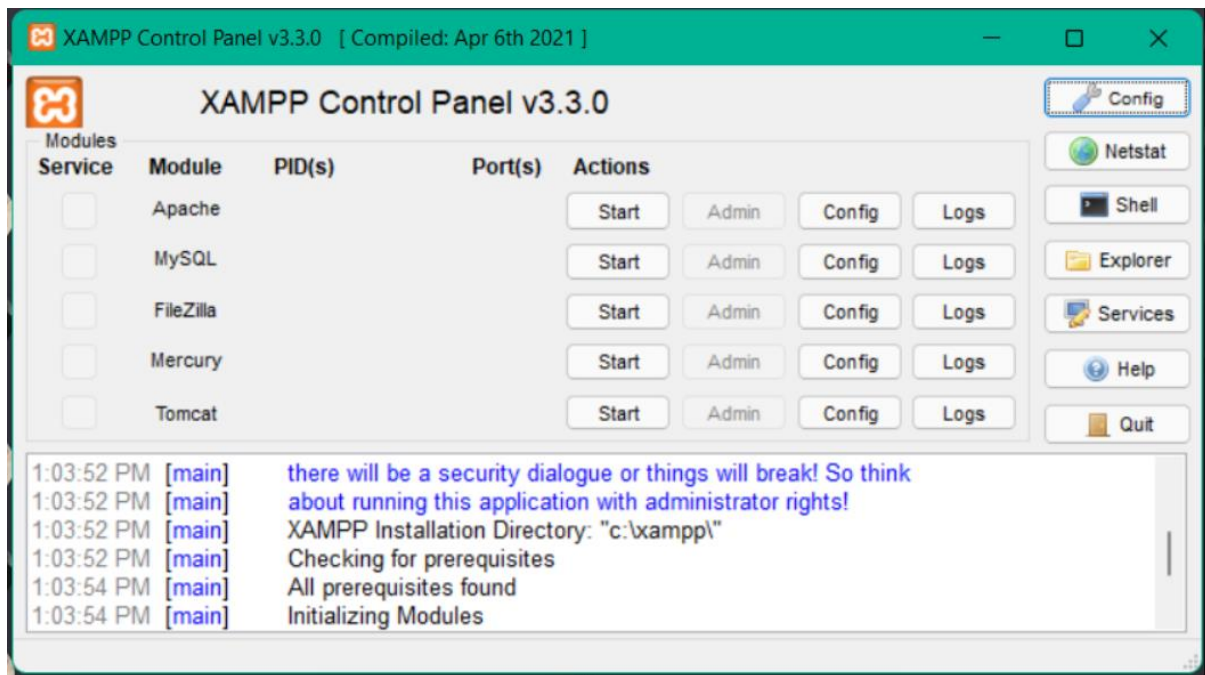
XAMPP Control Panel v3.3.0 [ Compiled: Apr 6th 2021 ]

XAMPP Control Panel v3.3.0

Config
Netstat
Shell
Explorer
Services
Help
Quit

Modules

| Service | Module | PID(s) | Port(s) | Actions | | | |
|---|---|---|---|---|---|---|---|
| | Apache | | | Start | Admin | Config | Logs |
| | MySQL | | | Start | Admin | Config | Logs |
| | FileZilla | | | Start | Admin | Config | Logs |
| | Mercury | | | Start | Admin | Config | Logs |
| | Tomcat | | | Start | Admin | Config | Logs |

1:03:52 PM [main] there will be a security dialogue or things will break! So think
1:03:52 PM [main] about running this application with administrator rights!
1:03:52 PM [main] XAMPP Installation Directory: "c:\xampp\"
1:03:52 PM [main] Checking for prerequisites
1:03:54 PM [main] All prerequisites found
1:03:54 PM [main] Initializing Modules